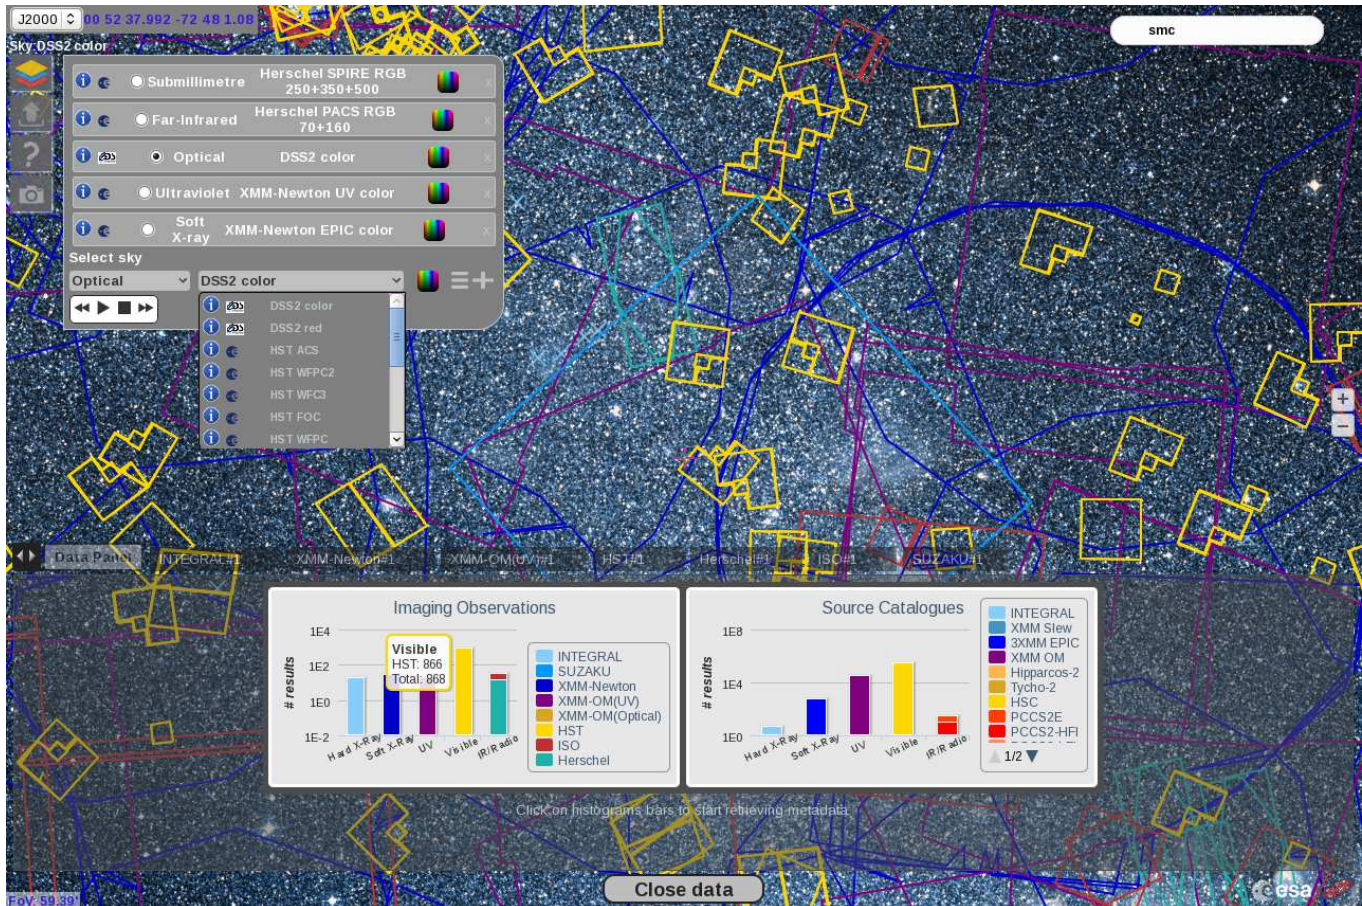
J2000 00 52 37.992 -72 48 1.08

Sky:DSS2 color

smc

Submillimetre Herschel SPIRE RGB 250+350+500

Far-Infrared Herschel PACS RGB 70+160

Optical DSS2 color

Ultraviolet XMM-Newton UV color

Soft X-ray XMM-Newton EPIC color

Select sky

Optical

DSS2 color

DSS2 color
DSS2 red
HST ACS
HST WFPC2
HST WFC3
HST FOC
HST WFPC

Data Panel INTEGRAL#1 XMM-Newton#1 XMM-OM(UV)#1 HST#1 Herschel#1 ISO#1 SUZAKU#1

Imaging Observations

# results

1E4
1E2
1E0
1E-2

Visible
HST: 866
Total: 868

Hard X-Ray Soft X-Ray UV Visible IR/Radio

INTEGRAL
SUZAKU
XMM-Newton
XMM-OM(UV)
XMM-OM(Optical)
HST
ISO
Herschel

Source Catalogues

# results

1E8
1E4
1E0

Hard X-Ray Soft X-Ray UV Visible IR/Radio

INTEGRAL
XMM Slew
3XMM EPIC
XMM OM
Hipparcos-2
Tycho-2
HSC
PCCS2E
PCCS2-HFI

1/2

Click on histograms bars to start retrieving metadata

Close data

FoV: 59.39°

esa